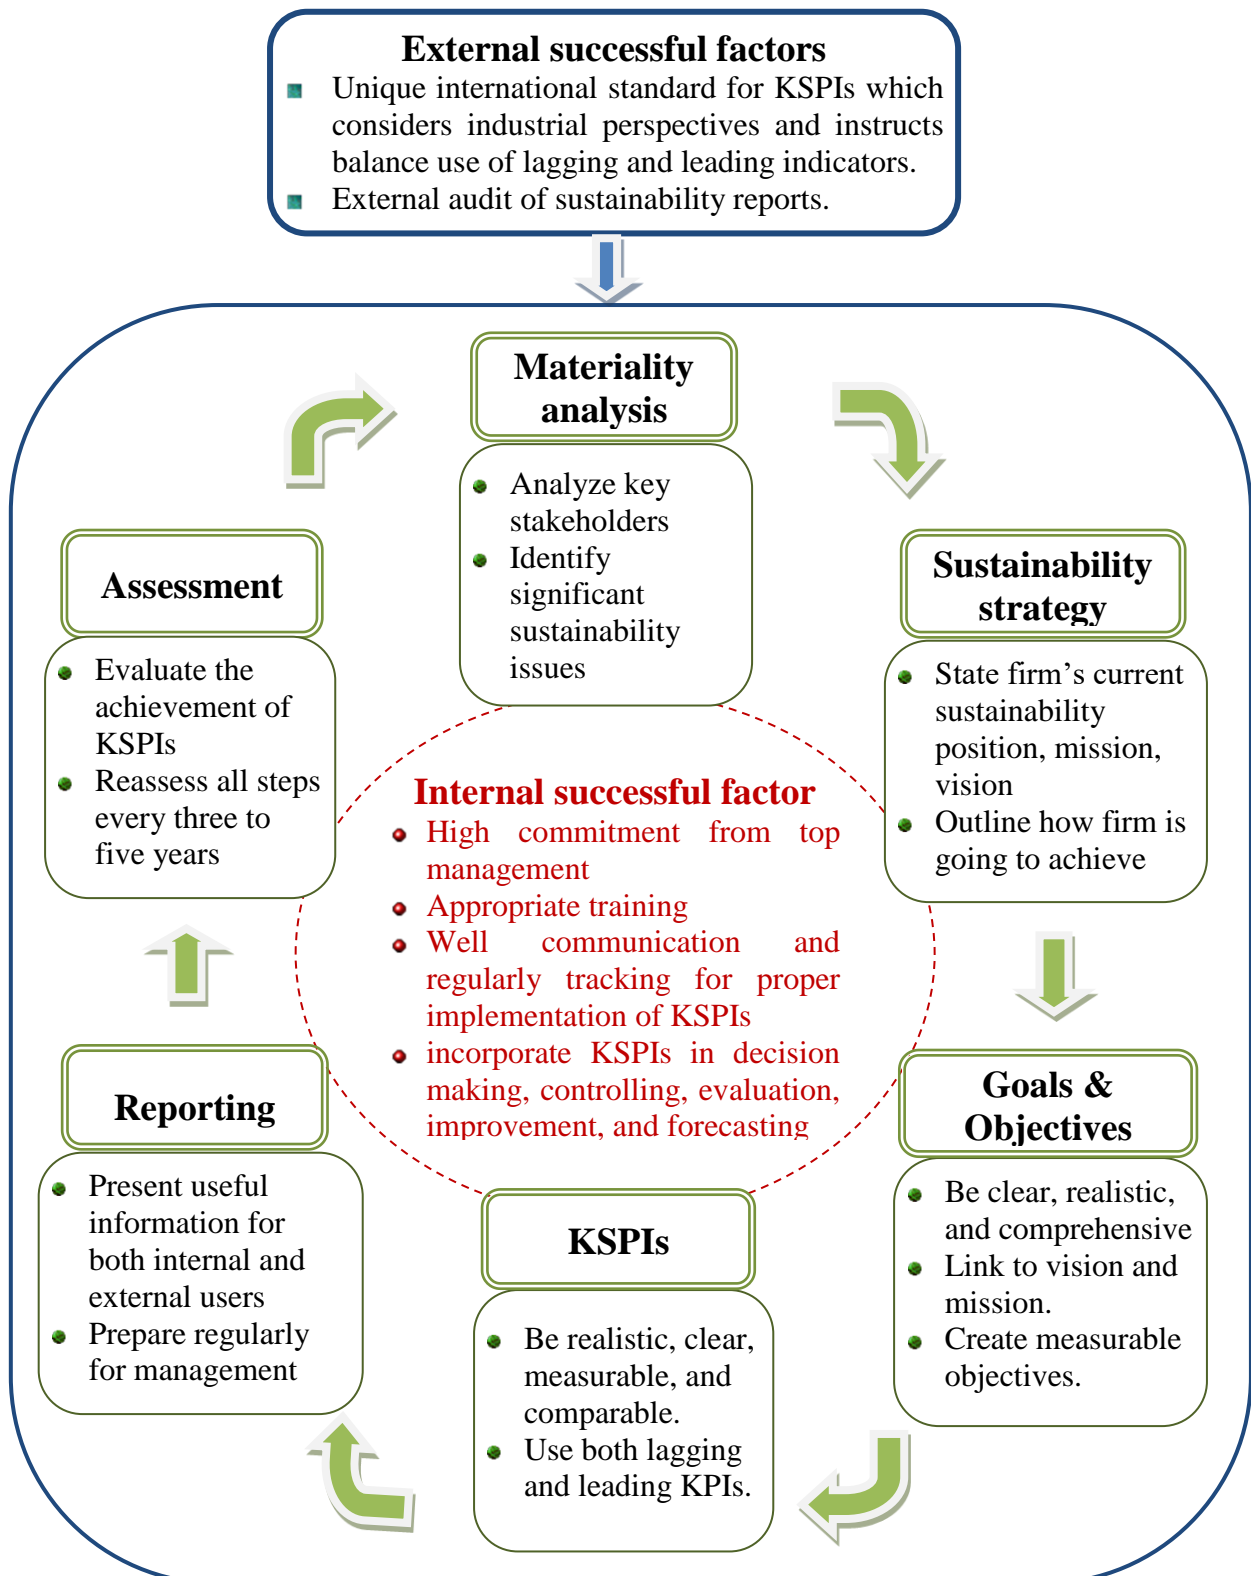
External successful factors

- Unique international standard for KSPIs which considers industrial perspectives and instructs balance use of lagging and leading indicators.
- External audit of sustainability reports.

Materiality analysis

- Analyze key stakeholders
- Identify significant sustainability issues

Sustainability strategy

- State firm's current sustainability position, mission, vision
- Outline how firm is going to achieve

Goals & Objectives

- Be clear, realistic, and comprehensive
- Link to vision and mission.
- Create measurable objectives.

KSPIs

- Be realistic, clear, measurable, and comparable.
- Use both lagging and leading KPIs.

Reporting

- Present useful information for both internal and external users
- Prepare regularly for management

Assessment

- Evaluate the achievement of KSPIs
- Reassess all steps every three to five years

Internal successful factor

- High commitment from top management
- Appropriate training
- Well communication and regularly tracking for proper implementation of KSPIs
- incorporate KSPIs in decision making, controlling, evaluation, improvement, and forecasting